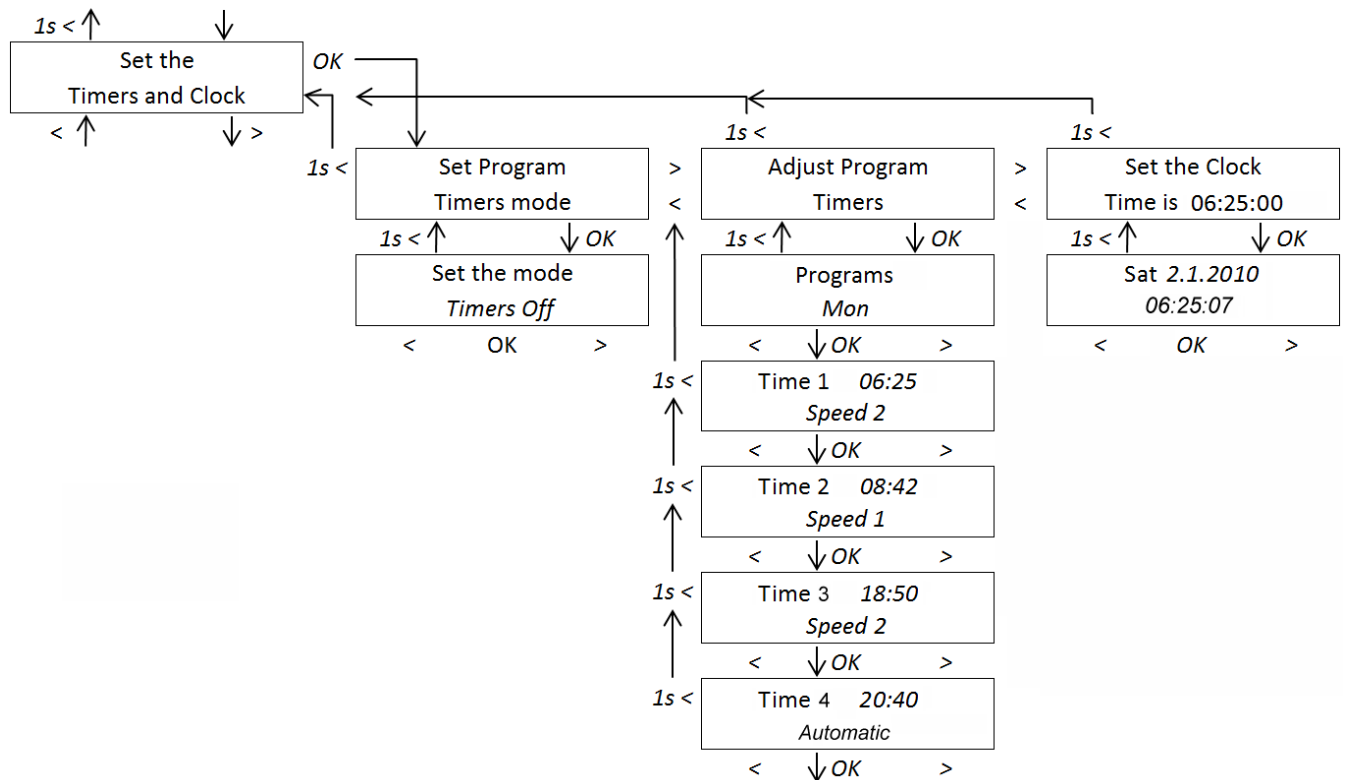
1s <

Set the
Timers and Clock

<  >

OK

1s <

Set Program
Timers mode

1s <  OK

Set the mode
Timers Off

<  OK  >

>
<

1s <

Adjust Program
Timers

1s <  OK

Programs
Mon

<  OK  >

1s <

Time 1  06:25
Speed 2

<  OK  >

1s <

Time 2  08:42
Speed 1

<  OK  >

1s <

Time 3  18:50
Speed 2

<  OK  >

1s <

Time 4  20:40
Automatic

<  OK  >

>
<

1s <

Set the Clock
Time is 06:25:00

1s <  OK

Sat 2.1.2010
06:25:07

<  OK  >